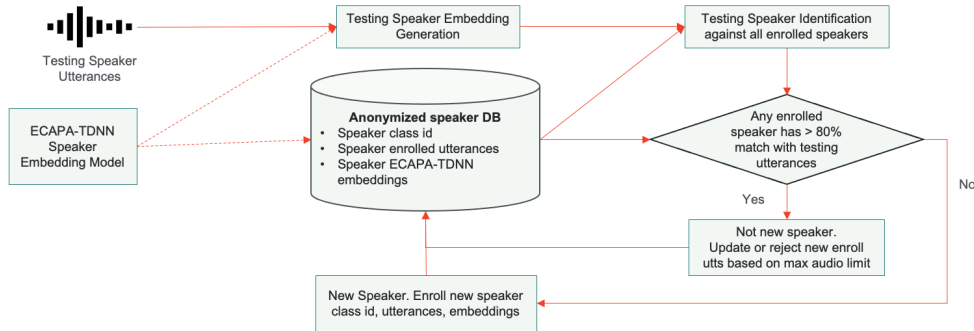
Testing Speaker Utterances

Testing Speaker Embedding Generation

Testing Speaker Identification against all enrolled speakers

ECAPA-TDNN Speaker Embedding Model

Anonymized speaker DB
• Speaker class id
• Speaker enrolled utterances
• Speaker ECAPA-TDNN embeddings

Any enrolled speaker has > 80% match with testing utterances

Yes

No

Not new speaker. Update or reject new enroll utts based on max audio limit

New Speaker. Enroll new speaker class id, utterances, embeddings